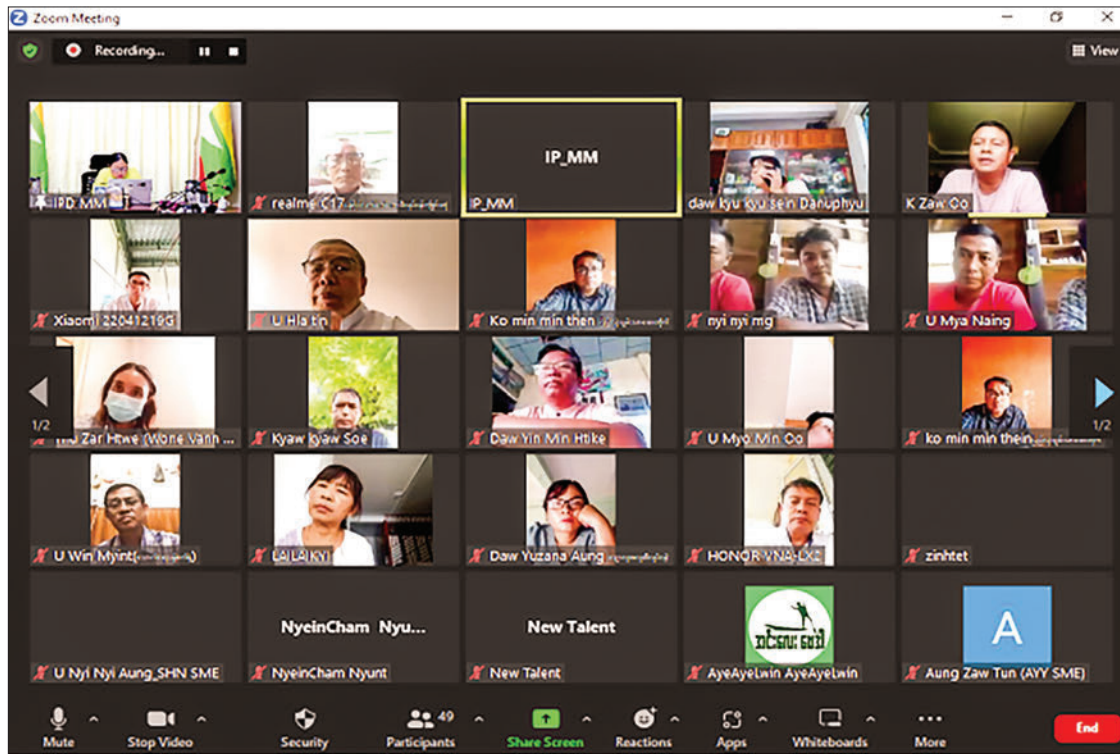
Zoom Meeting

Recording...

View

IPD MM

realme C17 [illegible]

IP_MM

IP_MM

daw kyu kyu sein Danuphyu

K Zaw Oo

Xiaomi 22041219G

U Hla tin

Ko min min then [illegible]

nyi nyi mg

U Mya Naing

1/2

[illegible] Zar Htwe (Wone Vann ...

Kyaw kyaw Soe

Daw Yin Min Htike

U Myo Min Oo

ko min min thein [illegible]

1/2

U Win Myint([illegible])

LAI LAI KYI

Daw Yuzana Aung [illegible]

HONOR-VNA-LX2

zinhtet

U Nyi Nyi Aung_SHN SME

NyeinCham Nyu...

NyeinCham Nyunt

New Talent

New Talent

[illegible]

AyeAyeLwin AyeAyeLwin

A

Aung Zaw Tun (AYY SME)

Mute

Stop Video

Security

49

Participants

Share Screen

Reactions

Apps

Whiteboards

More

End